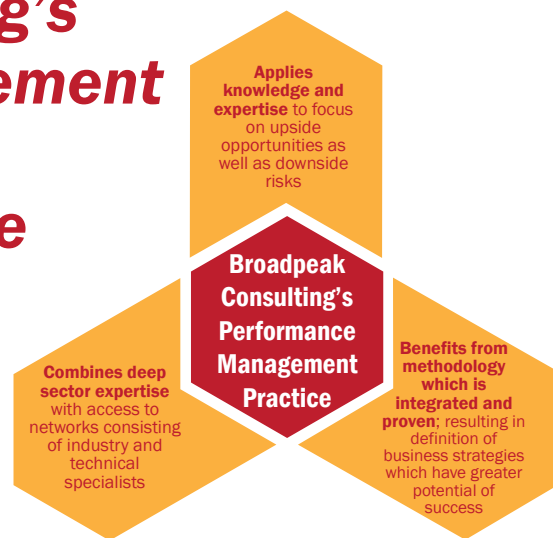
g's
ement
e

Applies knowledge and expertise to focus on upside opportunities as well as downside risks

Broadpeak Consulting's Performance Management Practice

Combines deep sector expertise with access to networks consisting of industry and technical specialists

Benefits from methodology which is integrated and proven; resulting in definition of business strategies which have greater potential of success